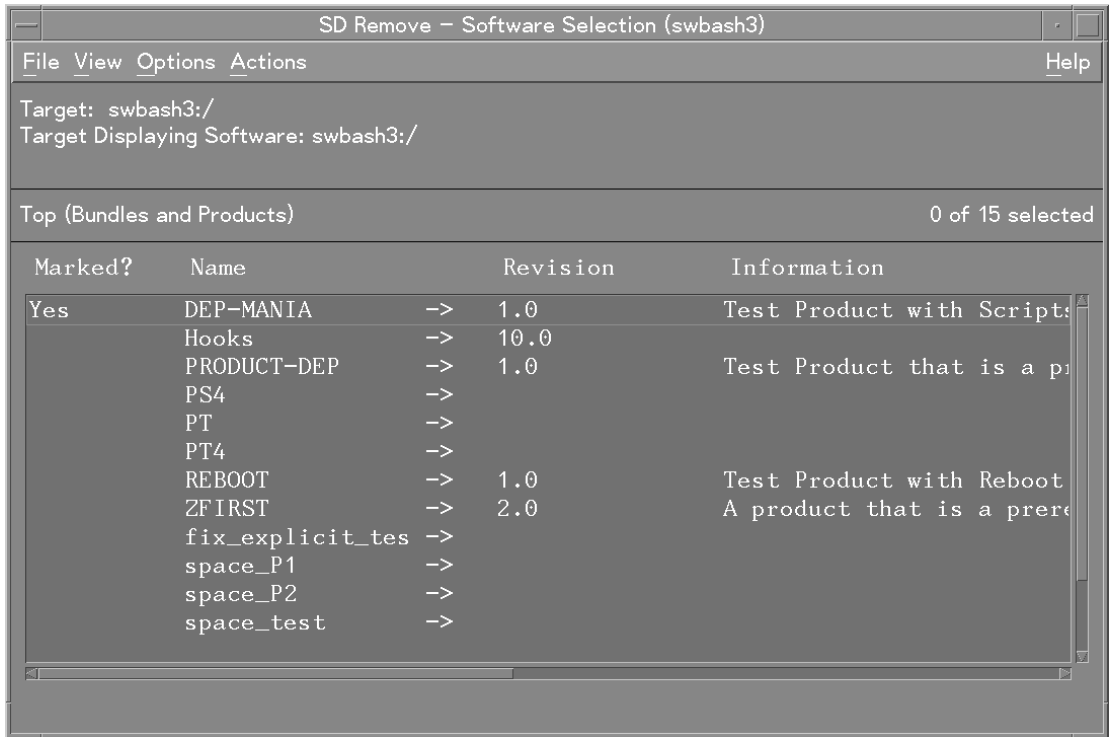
SD Remove – Software Selection (swbash3)

File View Options Actions Help

Target: swbash3:/
Target Displaying Software: swbash3:/

Top (Bundles and Products) 0 of 15 selected

| Marked? | Name | | Revision | Information |
|---|---|---|---|---|
| Yes | DEP-MANIA | -> | 1.0 | Test Product with Scripts |
| | Hooks | -> | 10.0 | |
| | PRODUCT-DEP | -> | 1.0 | Test Product that is a pr |
| | PS4 | -> | | |
| | PT | -> | | |
| | PT4 | -> | | |
| | REBOOT | -> | 1.0 | Test Product with Reboot |
| | ZFIRST | -> | 2.0 | A product that is a prere |
| | fix_explicit_tes | -> | | |
| | space_P1 | -> | | |
| | space_P2 | -> | | |
| | space_test | -> | | |